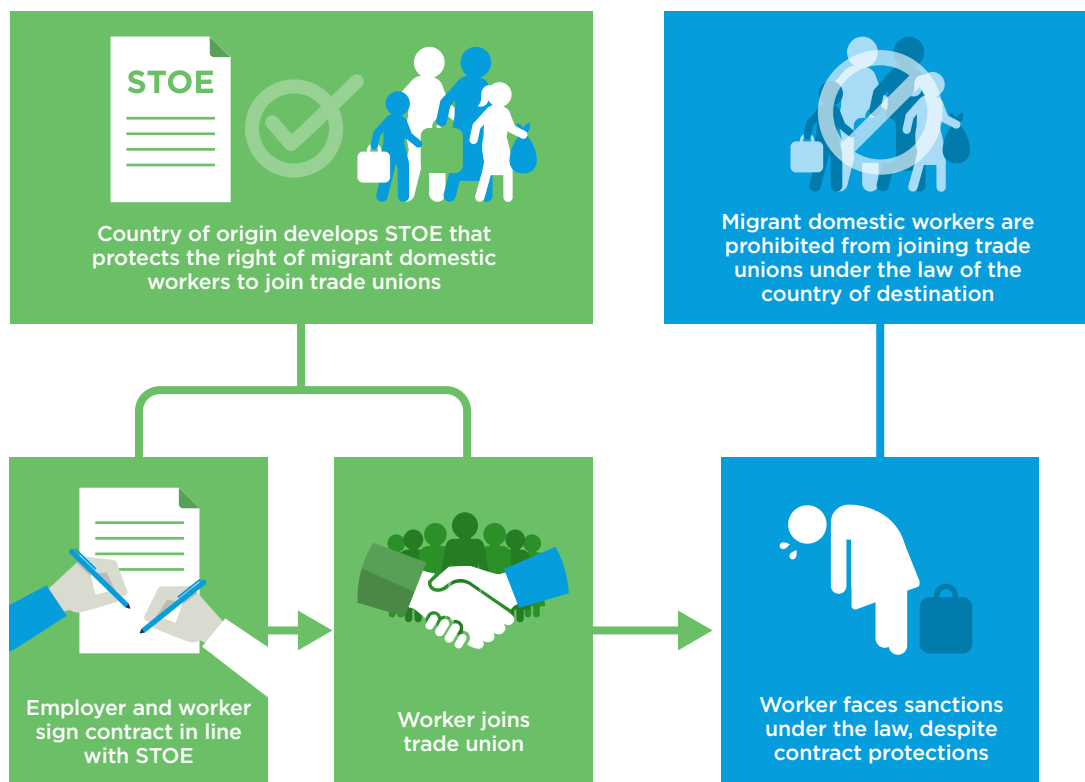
STOE

Country of origin develops STOE that protects the right of migrant domestic workers to join trade unions

Migrant domestic workers are prohibited from joining trade unions under the law of the country of destination

Employer and worker sign contract in line with STOE

Worker joins trade union

Worker faces sanctions under the law, despite contract protections